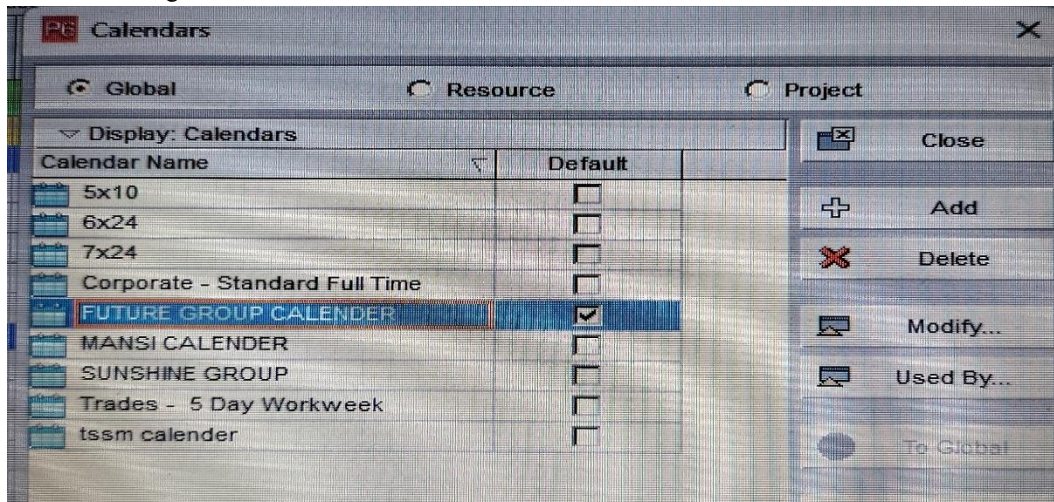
P6 Calendars

Global Resource Project

Display: Calendars

| Calendar Name | Default |
|---|---|
| 5x10 | ☐ |
| 6x24 | ☐ |
| 7x24 | ☐ |
| Corporate - Standard Full Time | ☐ |
| FUTURE GROUP CALENDER | ☑ |
| MANSI CALENDER | ☐ |
| SUNSHINE GROUP | ☐ |
| Trades - 5 Day Workweek | ☐ |
| tssm calender | ☐ |

Close

Add

Delete

Modify...

Used By...

To Global